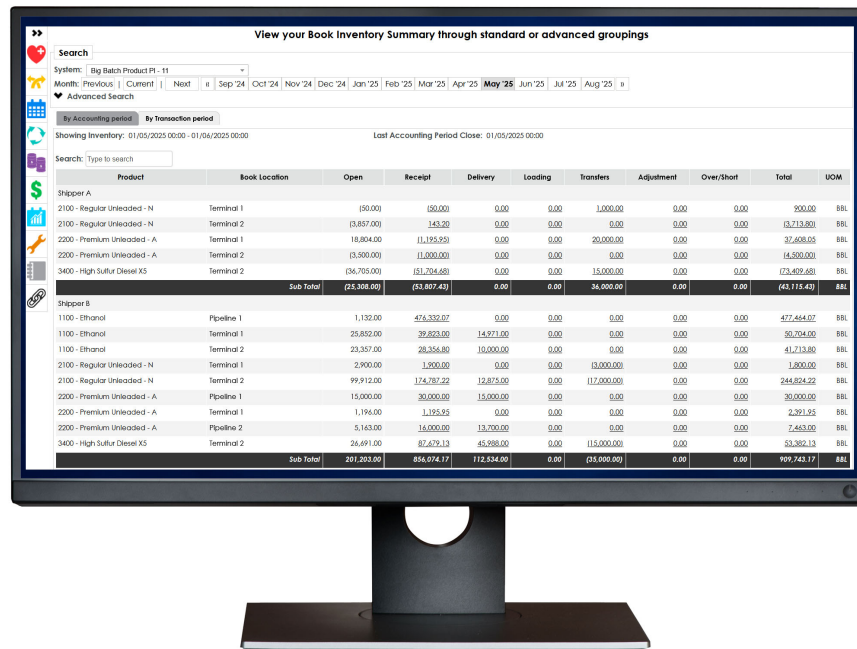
View your Book Inventory Summary through standard or advanced groupings

Search

System: Big Batch Product Pl - 11

Month: Previous | Current | Next « Sep '24 Oct '24 Nov '24 Dec '24 Jan '25 Feb '25 Mar '25 Apr '25 May '25 Jun '25 Jul '25 Aug '25 »

Advanced Search

By Accounting period | By Transaction period

Showing Inventory: 01/05/2025 00:00 - 01/06/2025 00:00

Last Accounting Period Close: 01/05/2025 00:00

Search: Type to search

| Product | Book Location | Open | Receipt | Delivery | Loading | Transfers | Adjustment | Over/Short | Total | UOM |
|---|---|---|---|---|---|---|---|---|---|---|
| Shipper A | | | | | | | | | | |
| 2100 - Regular Unleaded - N | Terminal 1 | (50.00) | (50.00) | 0.00 | 0.00 | 1,000.00 | 0.00 | 0.00 | 900.00 | BBL |
| 2100 - Regular Unleaded - N | Terminal 2 | (3,857.00) | 143.20 | 0.00 | 0.00 | 0.00 | 0.00 | 0.00 | (3,713.80) | BBL |
| 2200 - Premium Unleaded - A | Terminal 1 | 18,804.00 | (1,195.95) | 0.00 | 0.00 | 20,000.00 | 0.00 | 0.00 | 37,608.05 | BBL |
| 2200 - Premium Unleaded - A | Terminal 2 | (3,500.00) | (1,000.00) | 0.00 | 0.00 | 0.00 | 0.00 | 0.00 | (4,500.00) | BBL |
| 3400 - High Sulfur Diesel X5 | Terminal 2 | (36,705.00) | (51,704.68) | 0.00 | 0.00 | 15,000.00 | 0.00 | 0.00 | (73,409.68) | BBL |
| | Sub Total | (25,308.00) | (53,807.43) | 0.00 | 0.00 | 36,000.00 | 0.00 | 0.00 | (43,115.43) | BBL |
| Shipper B | | | | | | | | | | |
| 1100 - Ethanol | Pipeline 1 | 1,132.00 | 476,332.07 | 0.00 | 0.00 | 0.00 | 0.00 | 0.00 | 477,464.07 | BBL |
| 1100 - Ethanol | Terminal 1 | 25,852.00 | 39,823.00 | 14,971.00 | 0.00 | 0.00 | 0.00 | 0.00 | 50,704.00 | BBL |
| 1100 - Ethanol | Terminal 2 | 23,357.00 | 28,356.80 | 10,000.00 | 0.00 | 0.00 | 0.00 | 0.00 | 41,713.80 | BBL |
| 2100 - Regular Unleaded - N | Terminal 1 | 2,900.00 | 1,900.00 | 0.00 | 0.00 | (3,000.00) | 0.00 | 0.00 | 1,800.00 | BBL |
| 2100 - Regular Unleaded - N | Terminal 2 | 99,912.00 | 174,787.22 | 12,875.00 | 0.00 | (17,000.00) | 0.00 | 0.00 | 244,824.22 | BBL |
| 2200 - Premium Unleaded - A | Pipeline 1 | 15,000.00 | 30,000.00 | 15,000.00 | 0.00 | 0.00 | 0.00 | 0.00 | 30,000.00 | BBL |
| 2200 - Premium Unleaded - A | Terminal 1 | 1,196.00 | 1,195.95 | 0.00 | 0.00 | 0.00 | 0.00 | 0.00 | 2,391.95 | BBL |
| 2200 - Premium Unleaded - A | Pipeline 2 | 5,163.00 | 16,000.00 | 13,700.00 | 0.00 | 0.00 | 0.00 | 0.00 | 7,463.00 | BBL |
| 3400 - High Sulfur Diesel X5 | Terminal 2 | 26,691.00 | 87,679.13 | 45,988.00 | 0.00 | (15,000.00) | 0.00 | 0.00 | 53,382.13 | BBL |
| | Sub Total | 201,203.00 | 856,074.17 | 112,534.00 | 0.00 | (35,000.00) | 0.00 | 0.00 | 909,743.17 | BBL |